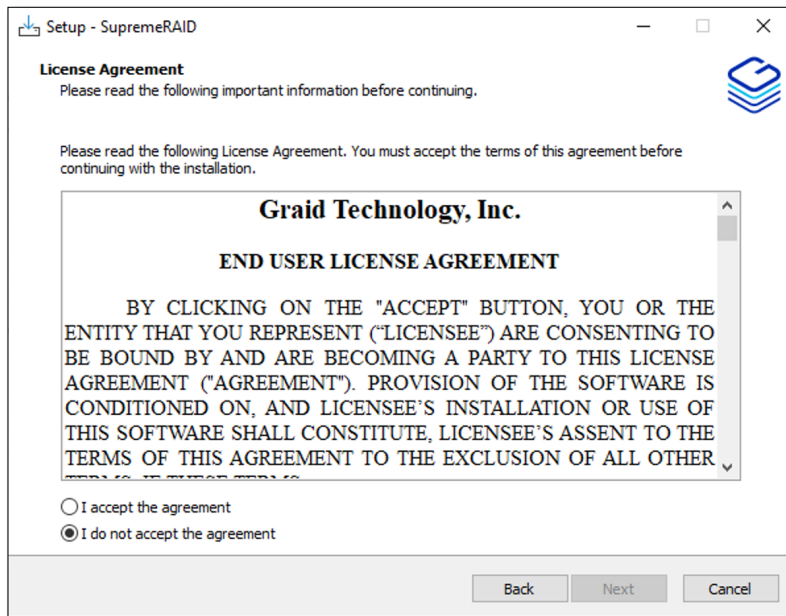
Setup - SupremeRAID

License Agreement
Please read the following important information before continuing.

Please read the following License Agreement. You must accept the terms of this agreement before continuing with the installation.

Graid Technology, Inc.

END USER LICENSE AGREEMENT

BY CLICKING ON THE "ACCEPT" BUTTON, YOU OR THE ENTITY THAT YOU REPRESENT (“LICENSEE”) ARE CONSENTING TO BE BOUND BY AND ARE BECOMING A PARTY TO THIS LICENSE AGREEMENT ("AGREEMENT"). PROVISION OF THE SOFTWARE IS CONDITIONED ON, AND LICENSEE’S INSTALLATION OR USE OF THIS SOFTWARE SHALL CONSTITUTE, LICENSEE’S ASSENT TO THE TERMS OF THIS AGREEMENT TO THE EXCLUSION OF ALL OTHER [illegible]

I accept the agreement
I do not accept the agreement

Back
Next
Cancel